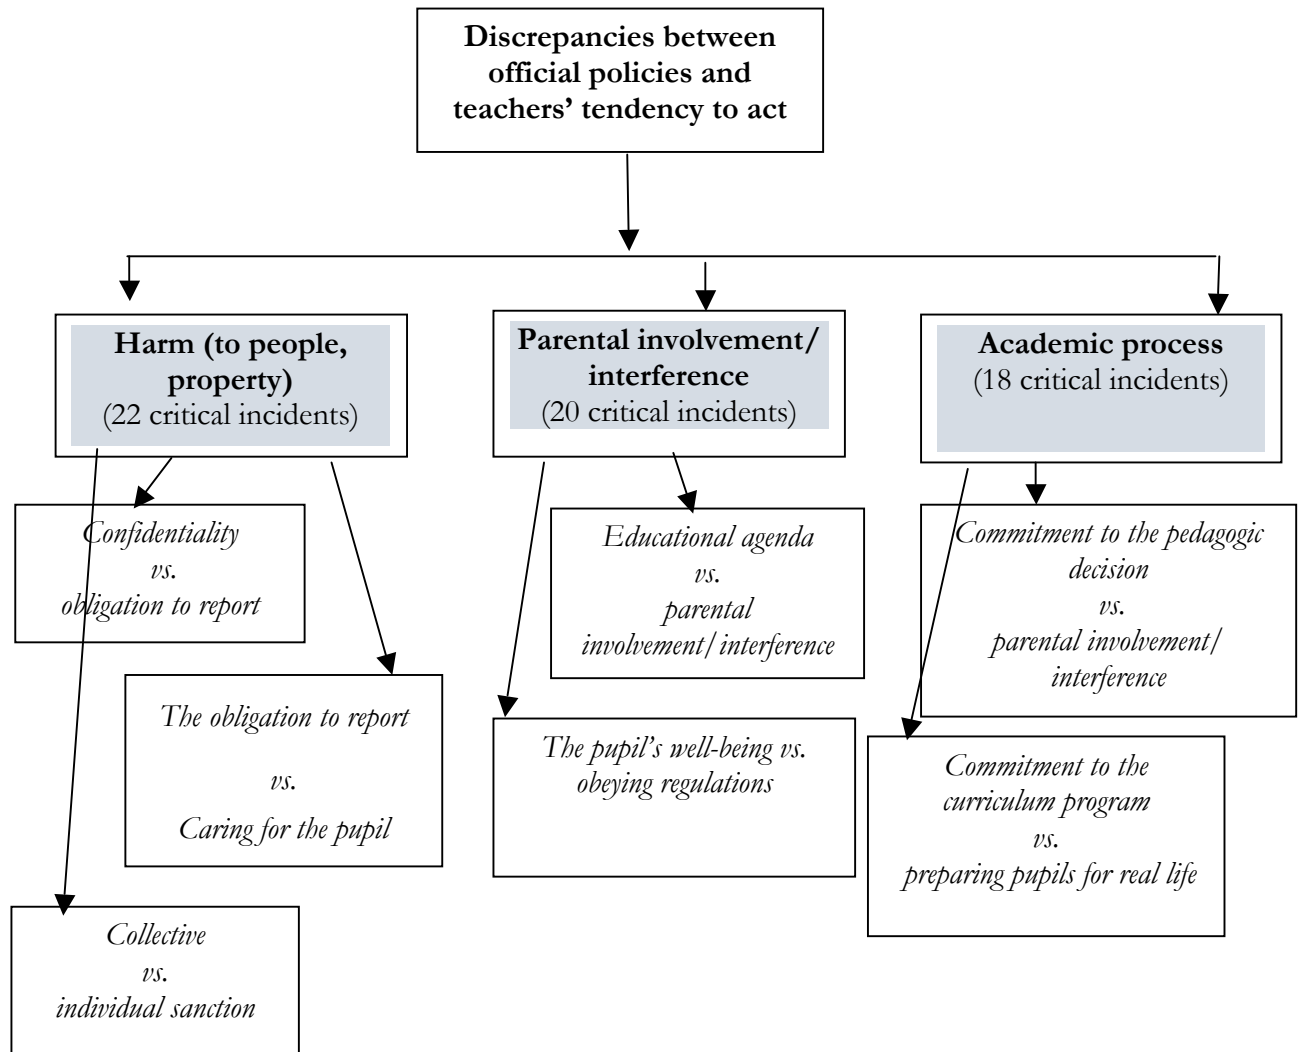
Discrepancies between official policies and teachers' tendency to act

Harm (to people, property)
(22 critical incidents)

Parental involvement/ interference
(20 critical incidents)

Academic process
(18 critical incidents)

Confidentiality
vs.
obligation to report

The obligation to report
vs.
Caring for the pupil

Collective
vs.
individual sanction

Educational agenda
vs.
parental involvement/ interference

The pupil's well-being vs. obeying regulations

Commitment to the pedagogic decision
vs.
parental involvement/ interference

Commitment to the curriculum program
vs.
preparing pupils for real life